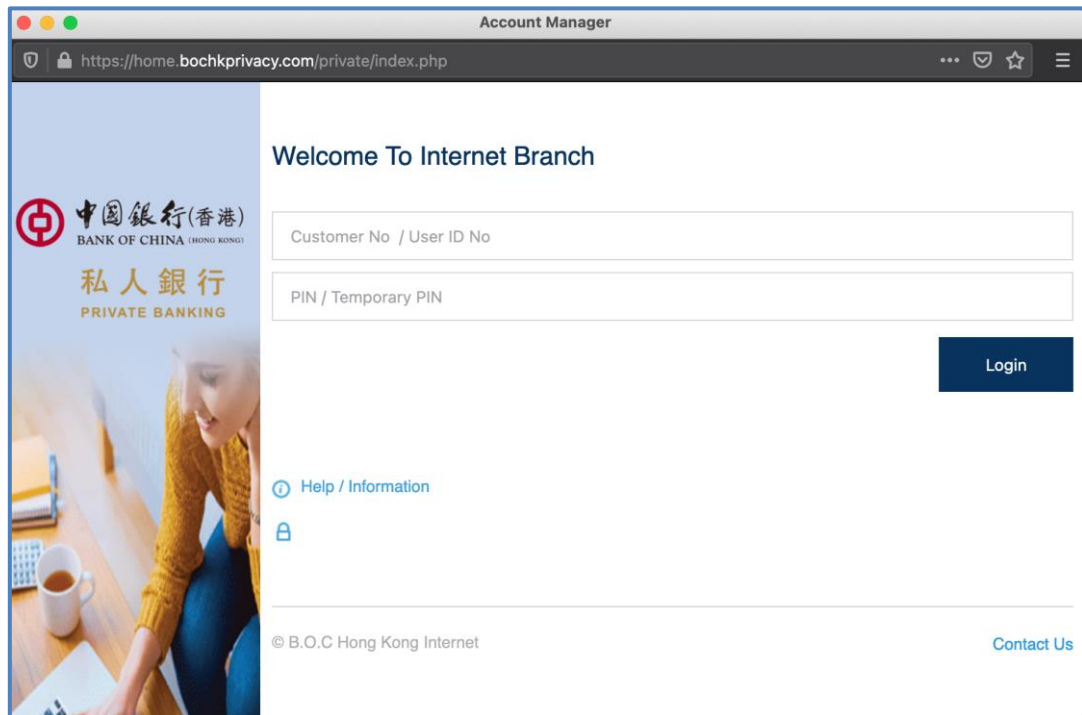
Account Manager

https://home.bochkprivacy.com/private/index.php

中国銀行(香港)
BANK OF CHINA (HONG KONG)
私人銀行
PRIVATE BANKING

Welcome To Internet Branch

Customer No / User ID No

PIN / Temporary PIN

Login

Help / Information

© B.O.C Hong Kong Internet

Contact Us